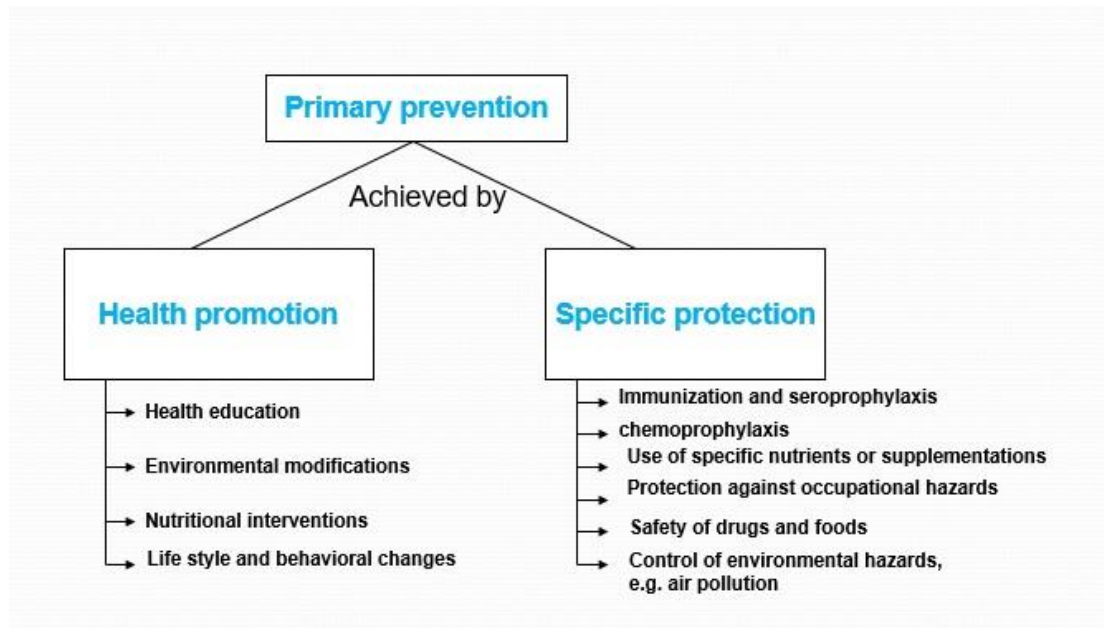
Primary prevention

Achieved by

Health promotion

Health education

Environmental modifications

Nutritional interventions

Life style and behavioral changes

Specific protection

Immunization and seroprophylaxis

chemoprophylaxis

Use of specific nutrients or supplementations

Protection against occupational hazards

Safety of drugs and foods

Control of environmental hazards, e.g. air pollution